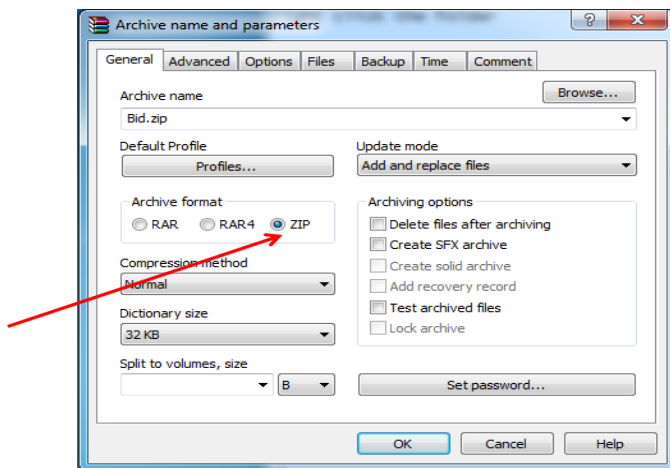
Archive name and parameters

?

General | Advanced | Options | Files | Backup | Time | Comment

Archive name

Browse...

Bid.zip

Default Profile

Profiles...

Update mode

Add and replace files

Archive format

RAR RAR4 ZIP

Archiving options

Delete files after archiving
Create SFX archive
Create solid archive
Add recovery record
Test archived files
Lock archive

Compression method

Normal

Dictionary size

32 KB

Split to volumes, size

B

Set password...

OK Cancel Help